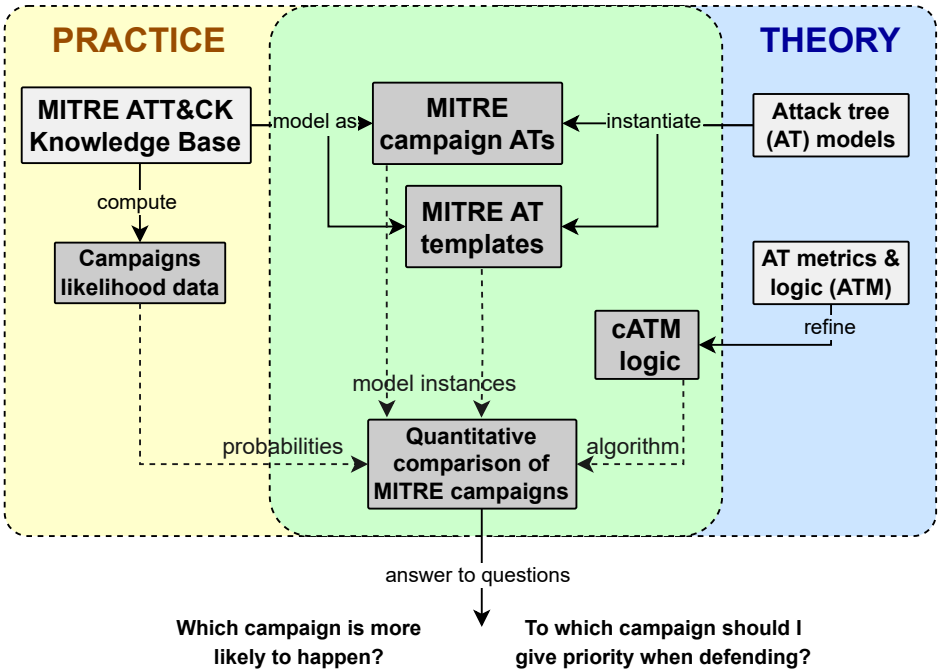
PRACTICE

THEORY

MITRE ATT&CK Knowledge Base

model as

MITRE campaign ATs

instantiate

Attack tree (AT) models

compute

MITRE AT templates

Campaigns likelihood data

AT metrics & logic (ATM)

refine

cATM logic

model instances

probabilities

Quantitative comparison of MITRE campaigns

algorithm

answer to questions

Which campaign is more likely to happen?

To which campaign should I give priority when defending?